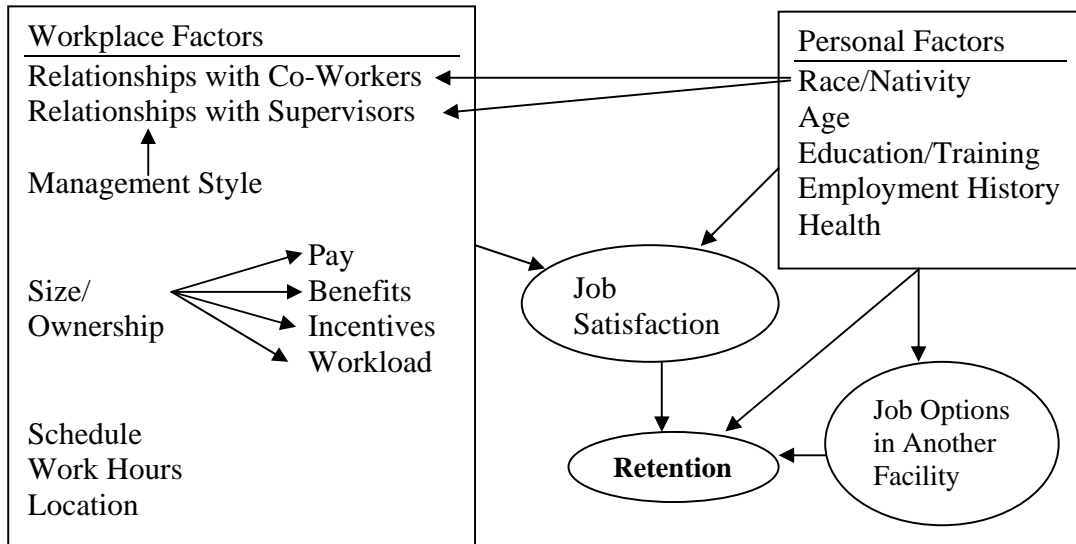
Workplace Factors
Relationships with Co-Workers
Relationships with Supervisors
Management Style

Size/
Ownership

Pay
Benefits
Incentives
Workload

Schedule
Work Hours
Location

Personal Factors
Race/Nativity
Age
Education/Training
Employment History
Health

Job Satisfaction

Job Options in Another Facility

**Retention**